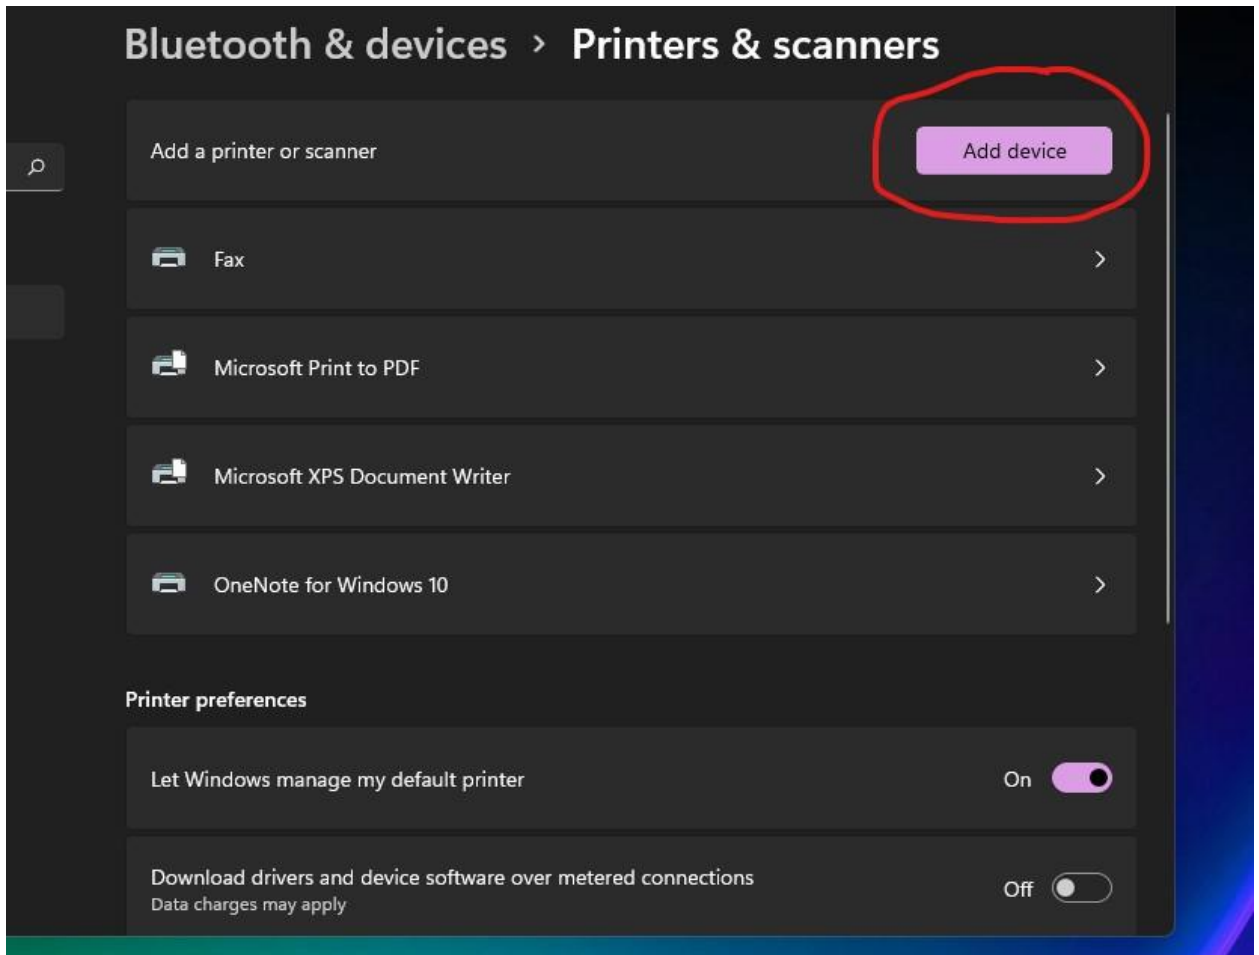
Bluetooth & devices > Printers & scanners

Add a printer or scanner

Add device

Fax

Microsoft Print to PDF

Microsoft XPS Document Writer

OneNote for Windows 10

Printer preferences

Let Windows manage my default printer

On

Download drivers and device software over metered connections
Data charges may apply

Off